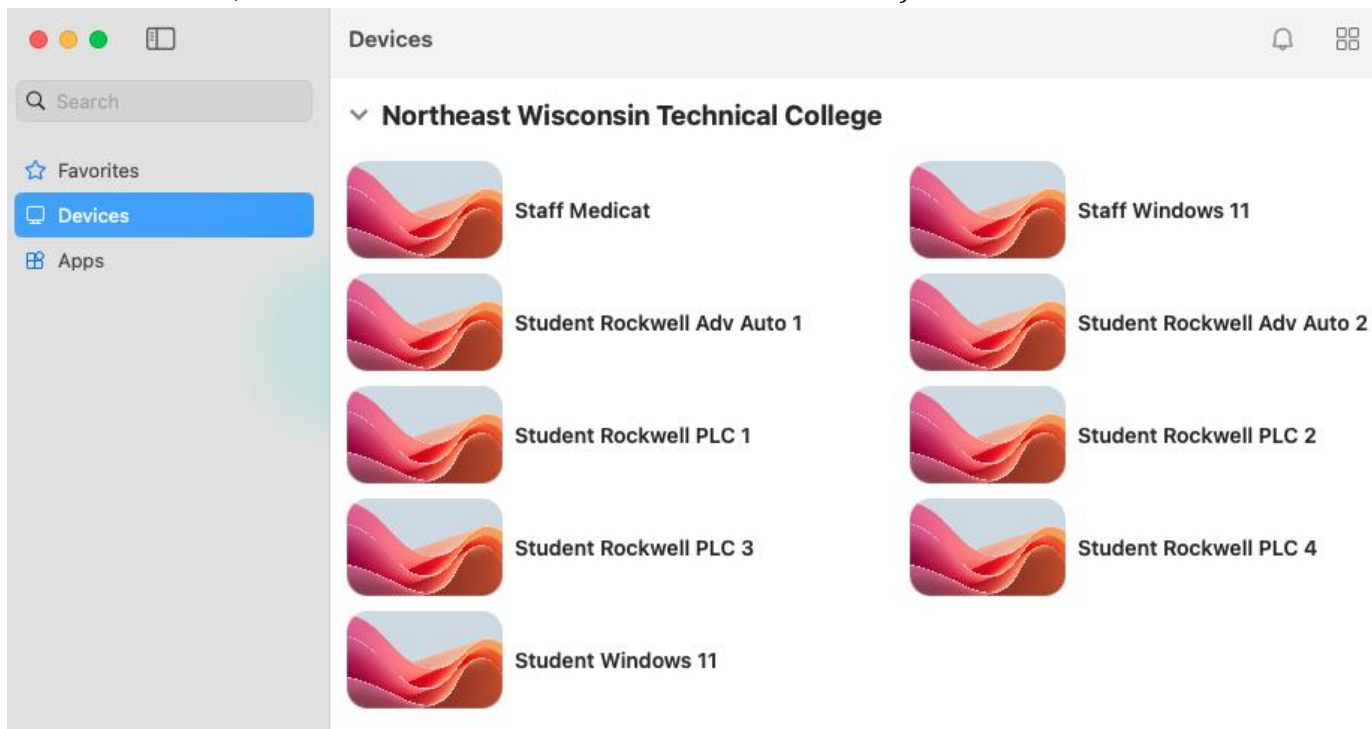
Search

Favorites

Devices

Apps

Devices

Northeast Wisconsin Technical College

Staff Medicat

Staff Windows 11

Student Rockwell Adv Auto 1

Student Rockwell Adv Auto 2

Student Rockwell PLC 1

Student Rockwell PLC 2

Student Rockwell PLC 3

Student Rockwell PLC 4

Student Windows 11